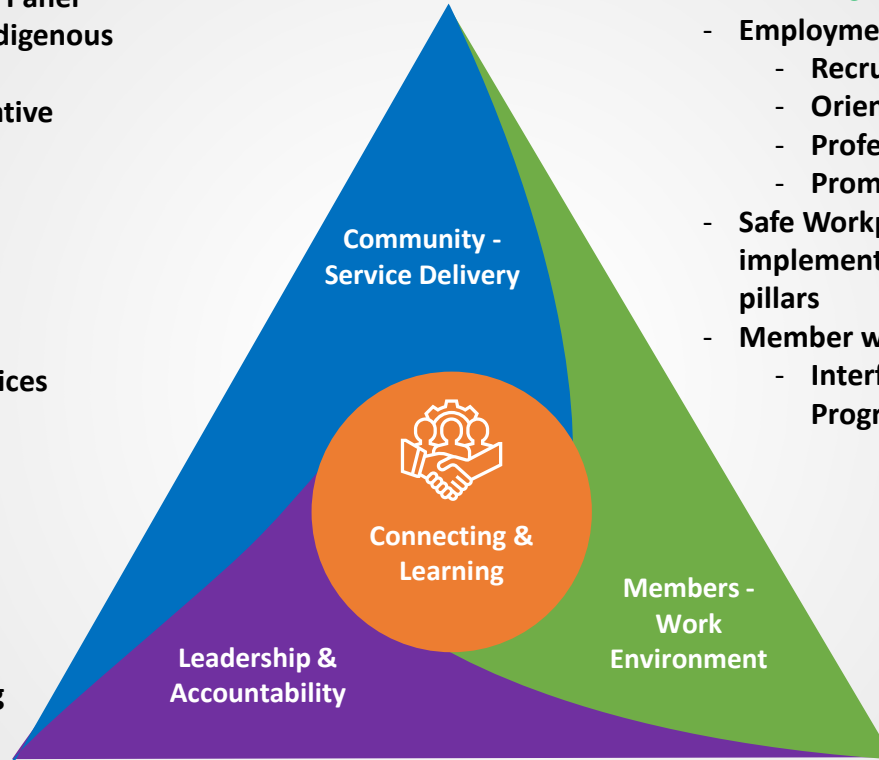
Panel
digenous

ntive

ices

g

Community - Service Delivery

Connecting & Learning

Leadership & Accountability

Members - Work Environment

- Employme
  - Recru
  - Orien
  - Profe
  - Prom
- Safe Workp implement pillars
- Member w
  - Interf Progr